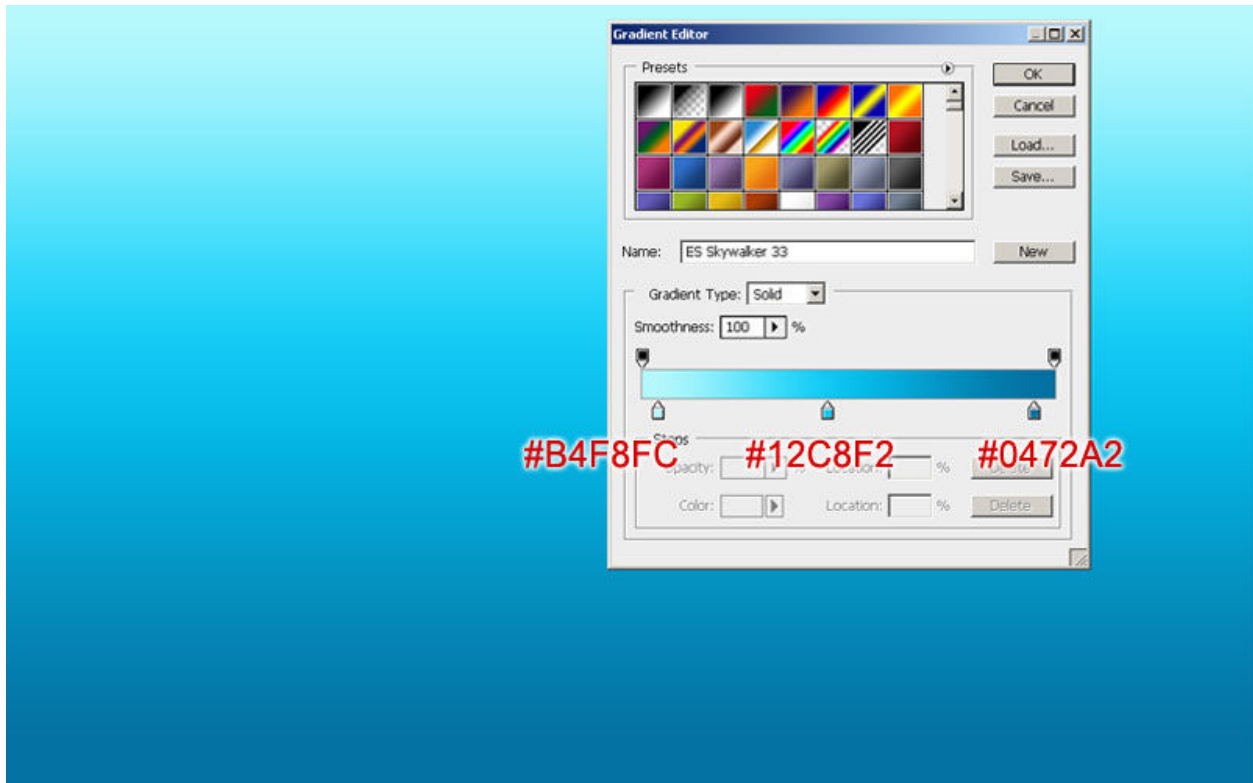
Gradient Editor

Presets

OK

Cancel

Load...

Save...

Name: ES Skywalker 33

New

Gradient Type: Solid

Smoothness: 100 %

Stops

#B4F8FC

#12C8F2

#0472A2

Opacity: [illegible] % Location: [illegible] % Delete

Color: Location: % Delete